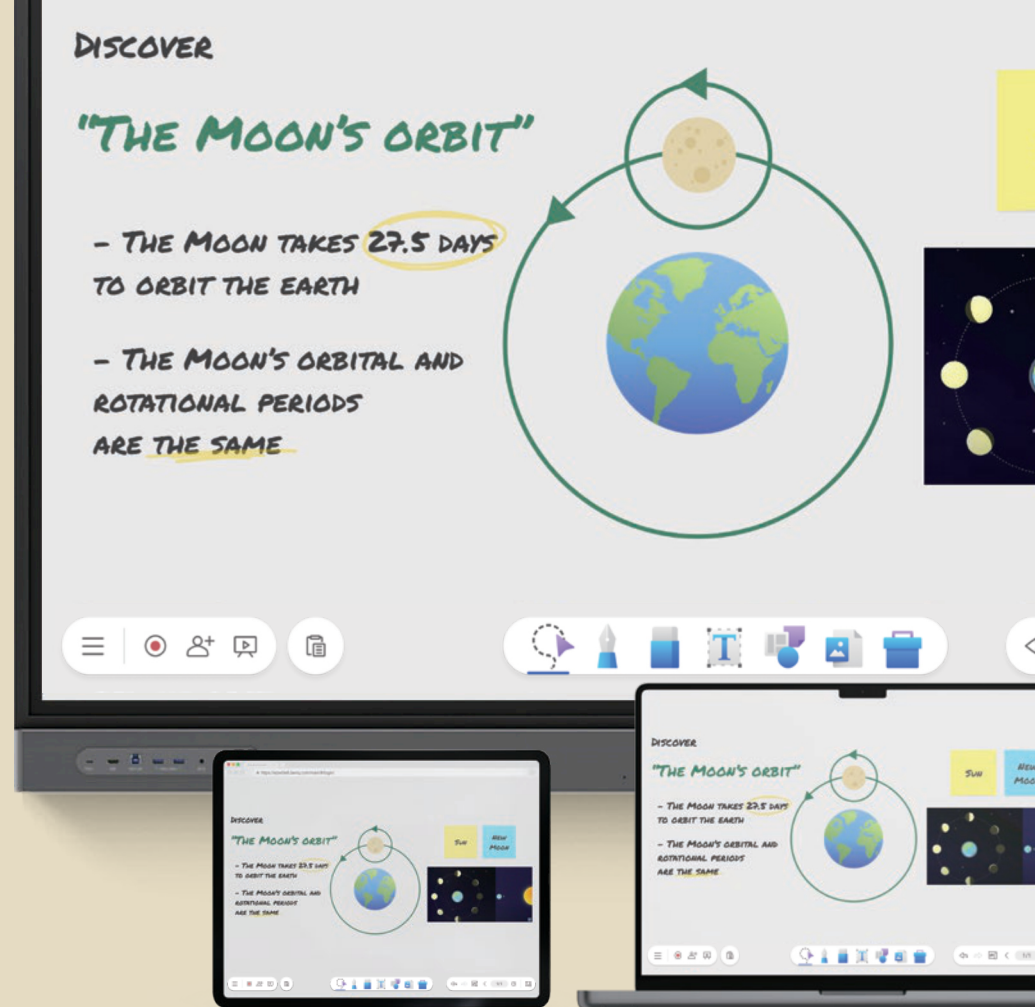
Discover

"The Moon's orbit"

- The Moon takes 27.5 days to orbit the earth

- The Moon's orbital and rotational periods are the same

T

Discover

"The Moon's orbit"

- The Moon takes 27.5 days to orbit the earth

- The Moon's orbital and rotational periods are the same

Sun

New Moon

Discover

"The Moon's orbit"

- The Moon takes 27.5 days to orbit the earth

- The Moon's orbital and rotational periods are the same

Sun

New Moo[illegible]